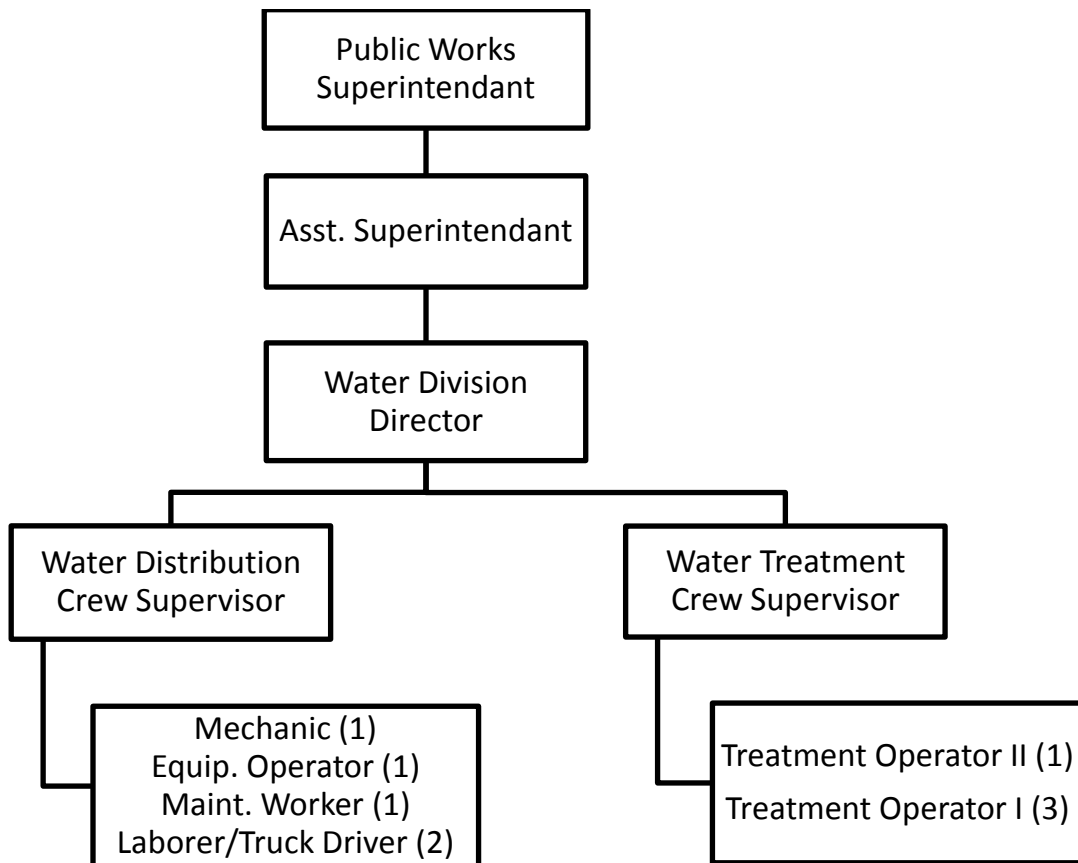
Public Works Superintendant

Asst. Superintendant

Water Division Director

Water Distribution Crew Supervisor

Water Treatment Crew Supervisor

Mechanic (1)
Equip. Operator (1)
Maint. Worker (1)
Laborer/Truck Driver (2)

Treatment Operator II (1)
Treatment Operator I (3)